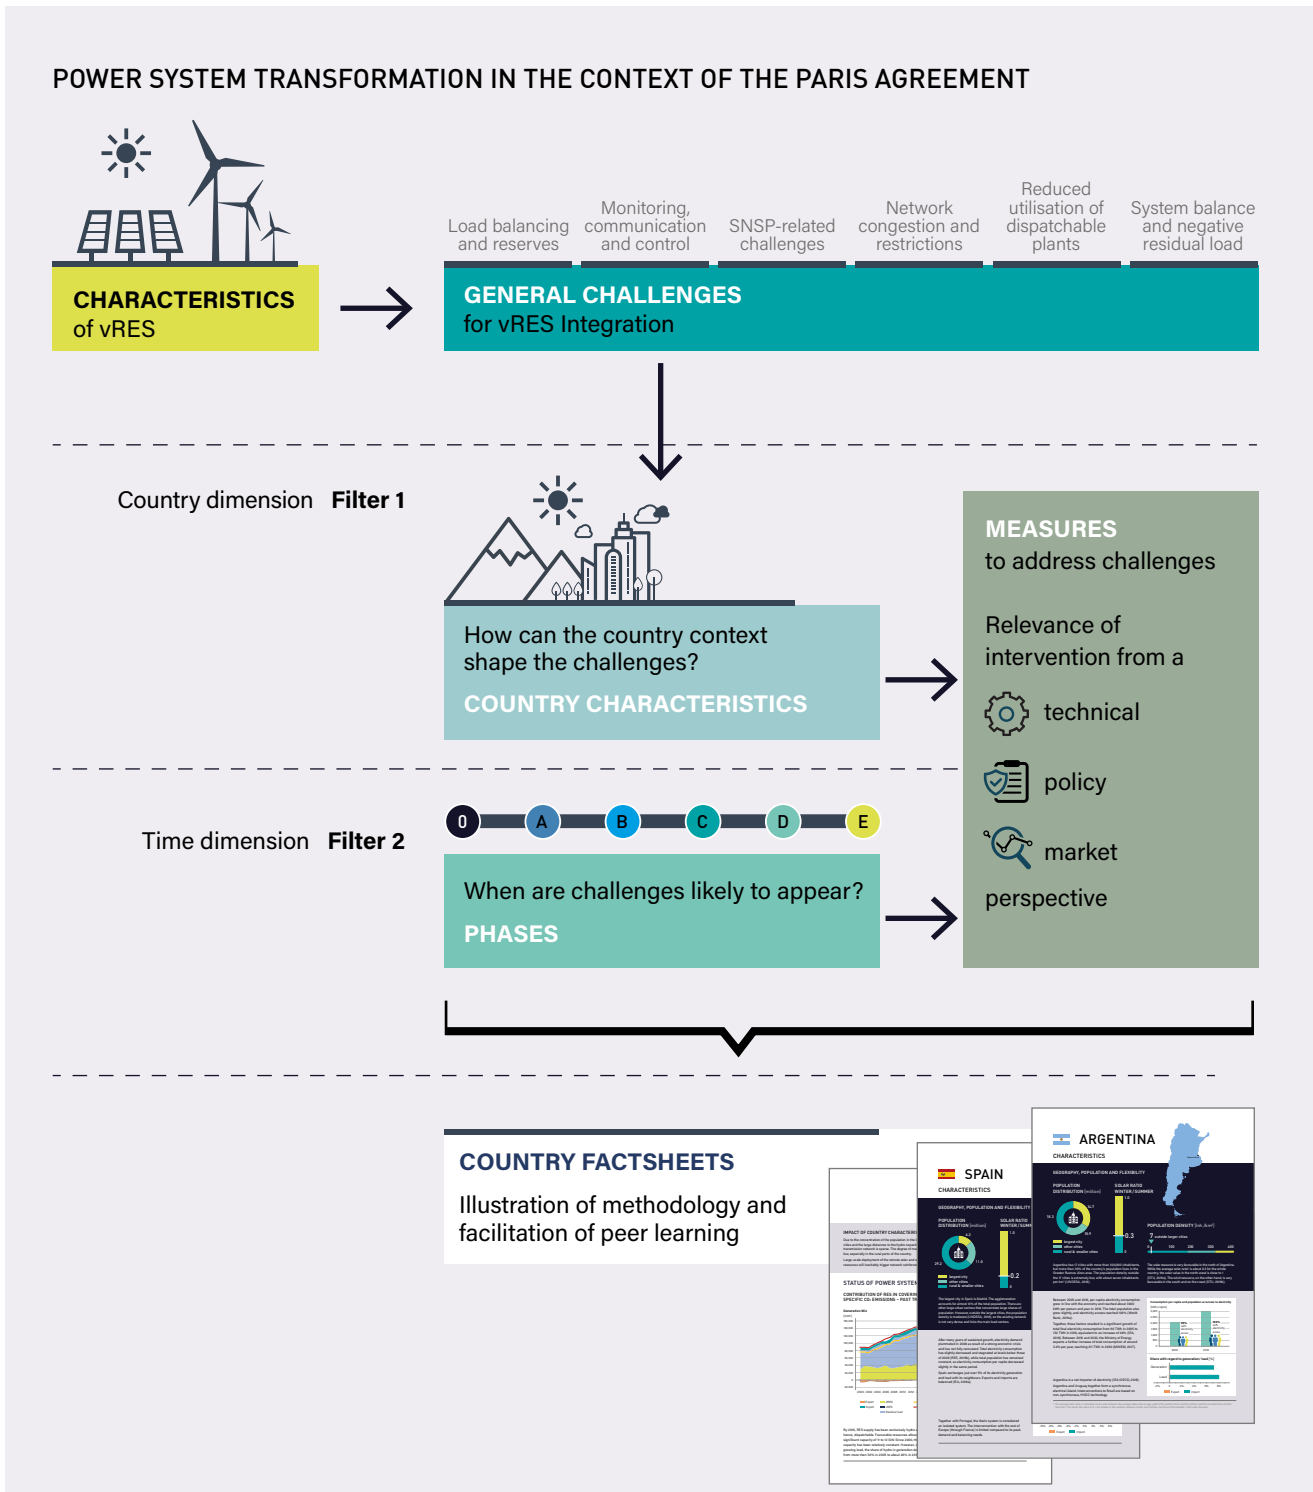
POWER SYSTEM TRANSFORMATION IN THE CONTEXT OF THE PARIS AGREEMENT

CHARACTERISTICS of vRES

Load balancing and reserves

Monitoring, communication and control

SNSP-related challenges

Network congestion and restrictions

Reduced utilisation of dispatchable plants

System balance and negative residual load

GENERAL CHALLENGES for vRES Integration

Country dimension Filter 1

How can the country context shape the challenges?

COUNTRY CHARACTERISTICS

MEASURES to address challenges

Relevance of intervention from a

technical

policy

market

perspective

Time dimension Filter 2

0 A B C D E

When are challenges likely to appear?

PHASES

COUNTRY FACTSHEETS

Illustration of methodology and facilitation of peer learning

SPAIN

ARGENTINA

CHARACTERISTICS

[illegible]